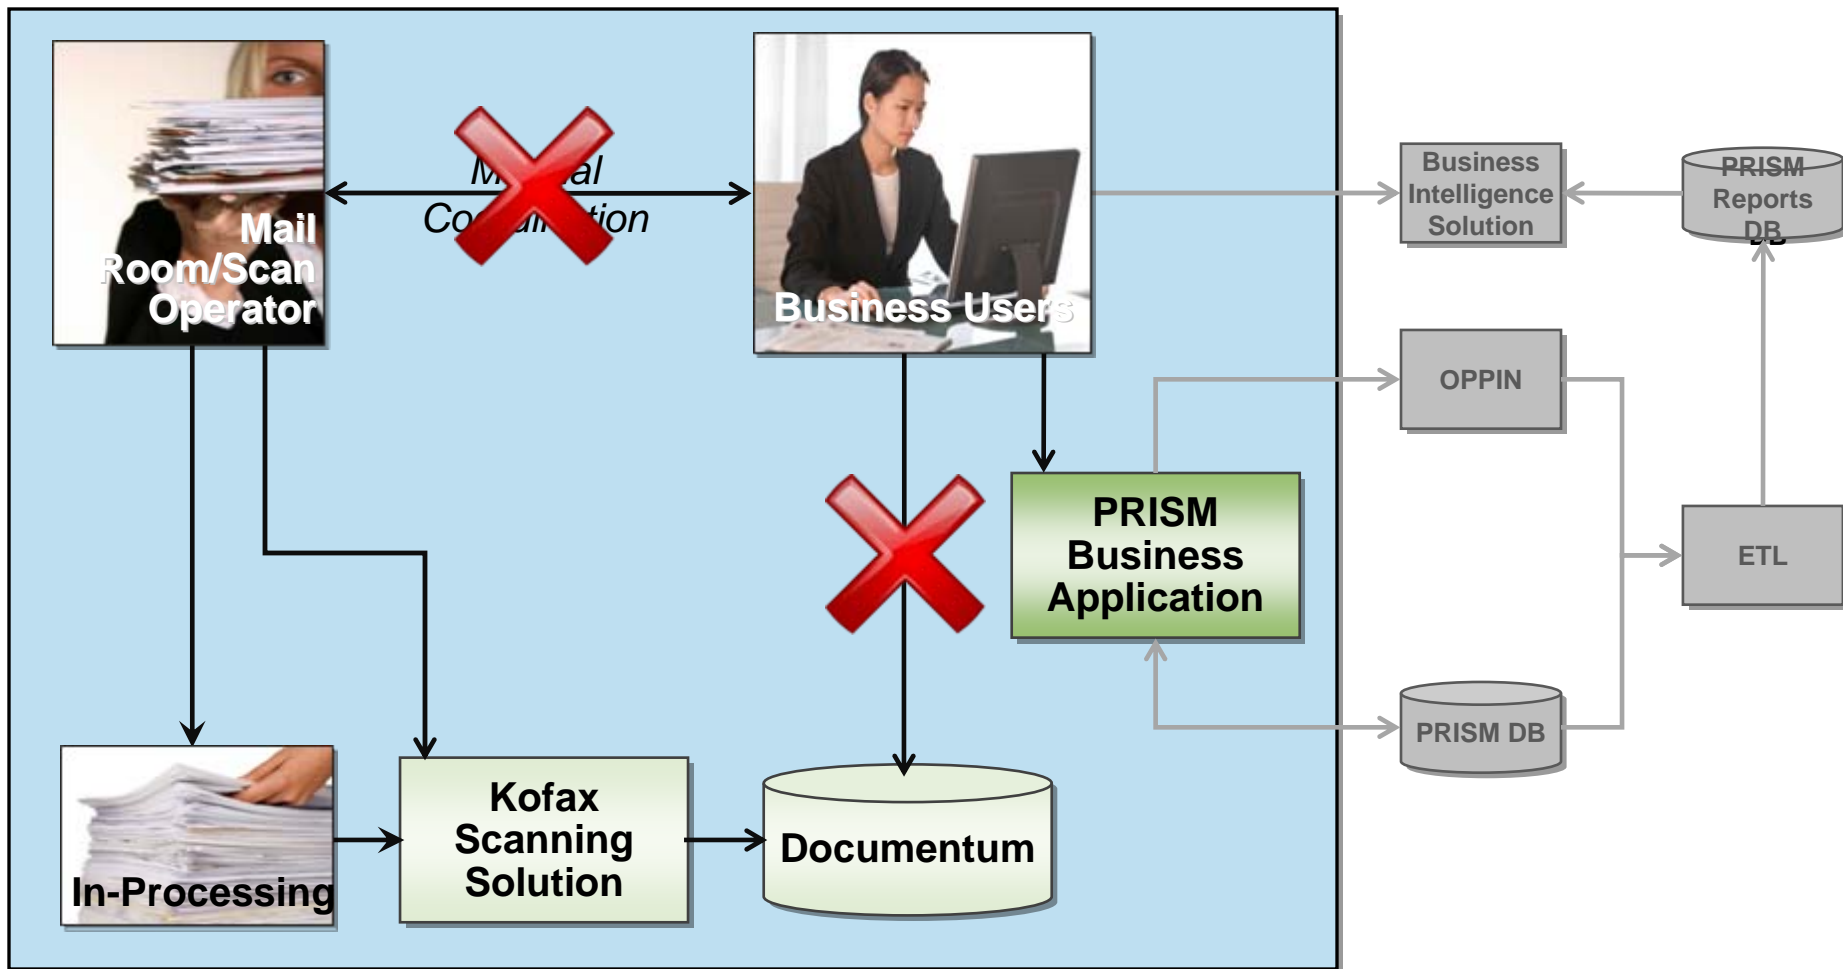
Mail Room/Scan Operator

M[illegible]al Co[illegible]tion

Business Users

Business Intelligence Solution

PRISM Reports DB

OPPIN

PRISM Business Application

ETL

PRISM DB

In-Processing

Kofax Scanning Solution

Documentum